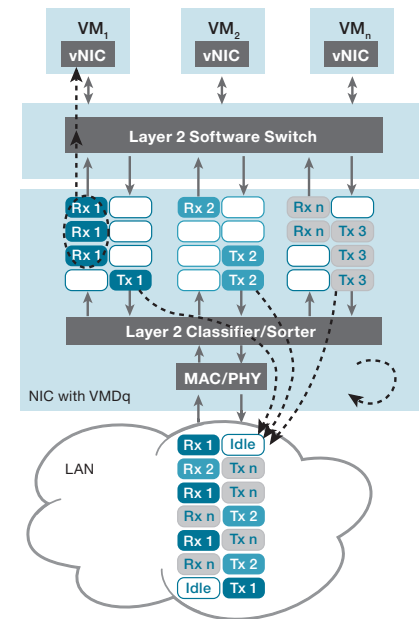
$VM_1$
vNIC

$VM_2$
vNIC

$VM_n$
vNIC

Layer 2 Software Switch

Rx 1
Rx 1
Rx 1
Tx 1

Rx 2
Tx 2
Tx 2

Rx n
Rx n
Tx 3
Tx 3

Layer 2 Classifier/Sorter

MAC/PHY

NIC with VMDq

LAN

| | |
|---|---|
| Rx 1 | Idle |
| Rx 2 | Tx n |
| Rx 1 | Tx n |
| Rx n | Tx 2 |
| Rx 1 | Tx n |
| Rx n | Tx 2 |
| Idle | Tx 1 |